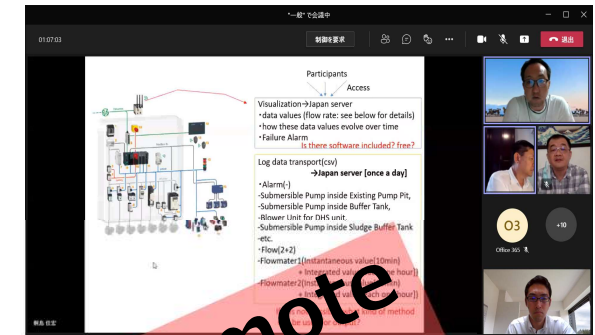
"一般" で会議中

01:07:03

制御を要求

退出

Participants

Access

Visualization→Japan server
・data values (flow rate: see below for details)
・how these data values evolve over time
・Failure Alarm
Is there software included? free?

Log data transport(csv)
→Japan server [once a day]
・Alarm(-)
-Submersible Pump inside Existing Pump Pit,
-Submersible Pump inside Buffer Tank,
-Blower Unit for DHS unit,
-Submersible Pump inside Sludge Buffer Tank
-etc.
・Flow(2+2)
-Flowmeter1(Instantaneous value[10min]
+ Integrated valu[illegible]ch hour])
-Flowmeter2(Inst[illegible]
+ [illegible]ach hour])

mote

O3

Office 365

+10

桝島 佳宏